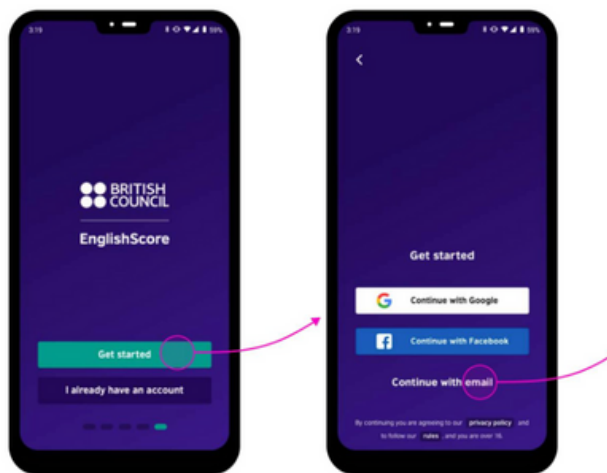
3:19

BRITISH COUNCIL

EnglishScore

Get started

I already have an account

3:19

<

Get started

Continue with Google

Continue with Facebook

Continue with email

By continuing you are agreeing to our privacy policy and to follow our rules and you are over 16.